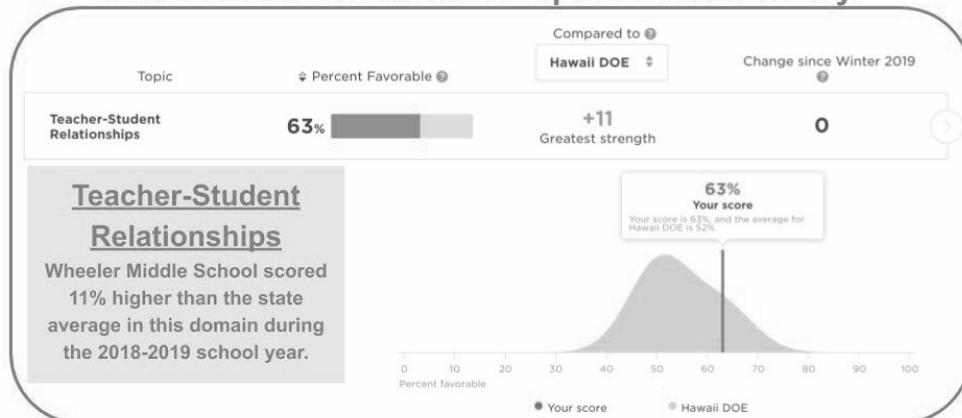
| Topic | Percent Favorable | Compared to Hawaii DOE | Change since Winter 2019 |
|---|---|---|---|
| Teacher-Student Relationships | 63% | +11 Greatest strength | 0 |

Teacher-Student Relationships

Wheeler Middle School scored 11% higher than the state average in this domain during the 2018-2019 school year.

63%
Your score
Your score is 63%, and the average for Hawaii DOE is 52%.

0 10 20 30 40 50 60 70 80 90 100
Percent favorable

Your score
Hawaii DOE